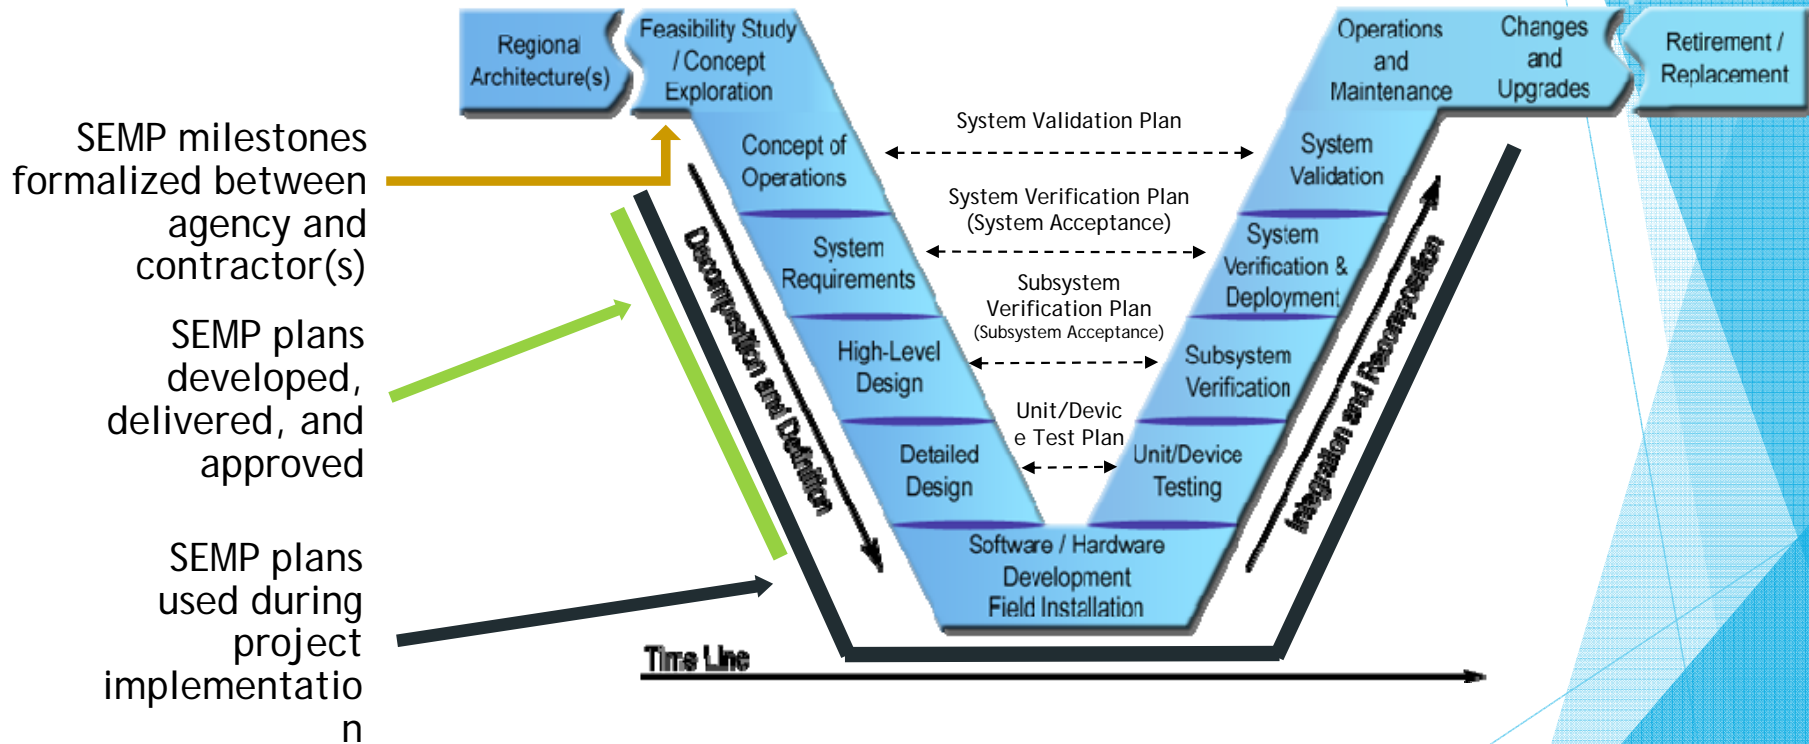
SEMP milestones formalized between agency and contractor(s)

SEMP plans developed, delivered, and approved

SEMP plans used during project implementatio n

Regional Architecture(s)

Feasibility Study / Concept Exploration

Concept of Operations

System Requirements

High-Level Design

Detailed Design

Software / Hardware Development Field Installation

Unit/Device Testing

Subsystem Verification

System Verification & Deployment

System Validation

Operations and Maintenance

Changes and Upgrades

Retirement / Replacement

System Validation Plan

System Verification Plan (System Acceptance)

Subsystem Verification Plan (Subsystem Acceptance)

Unit/Devic e Test Plan

Decomposition and Definition

Integration and Recomposition

Time Line